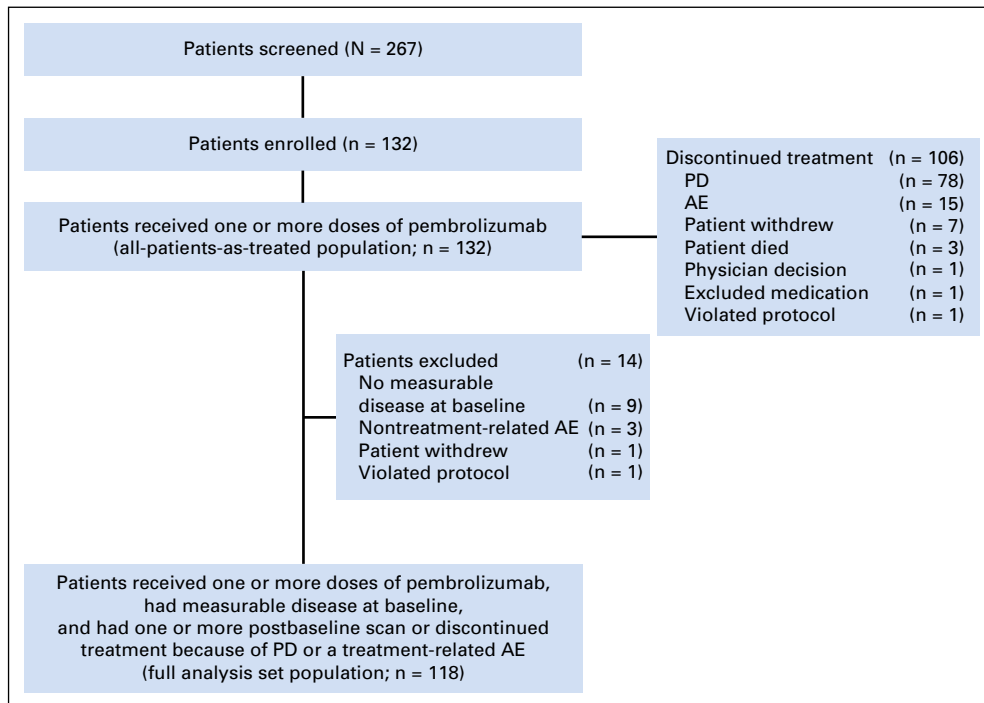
Patients screened (N = 267)

Patients enrolled (n = 132)

Patients received one or more doses of pembrolizumab (all-patients-as-treated population; n = 132)

Discontinued treatment (n = 106)
PD (n = 78)
AE (n = 15)
Patient withdrew (n = 7)
Patient died (n = 3)
Physician decision (n = 1)
Excluded medication (n = 1)
Violated protocol (n = 1)

Patients excluded (n = 14)
No measurable disease at baseline (n = 9)
Nontreatment-related AE (n = 3)
Patient withdrew (n = 1)
Violated protocol (n = 1)

Patients received one or more doses of pembrolizumab, had measurable disease at baseline, and had one or more postbaseline scan or discontinued treatment because of PD or a treatment-related AE (full analysis set population; n = 118)